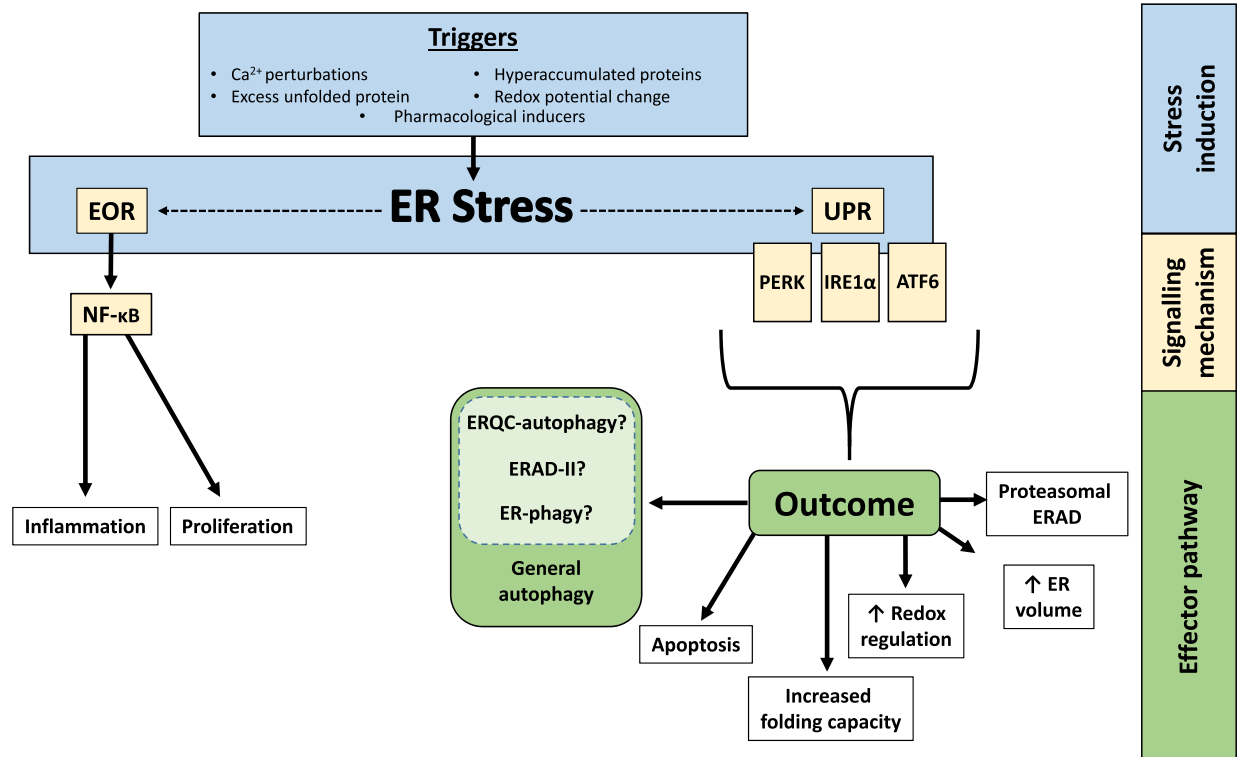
Triggers

• $Ca^{2+}$ perturbations
• Excess unfolded protein
• Hyperaccumulated proteins
• Redox potential change
• Pharmacological inducers

EOR

ER Stress

UPR

PERK

IRE1α

ATF6

NF-κB

Inflammation

Proliferation

ERQC-autophagy?

ERAD-II?

ER-phagy?

General autophagy

Outcome

Proteasomal ERAD

↑ ER volume

↑ Redox regulation

Apoptosis

Increased folding capacity

Stress induction

Signalling mechanism

Effector pathway